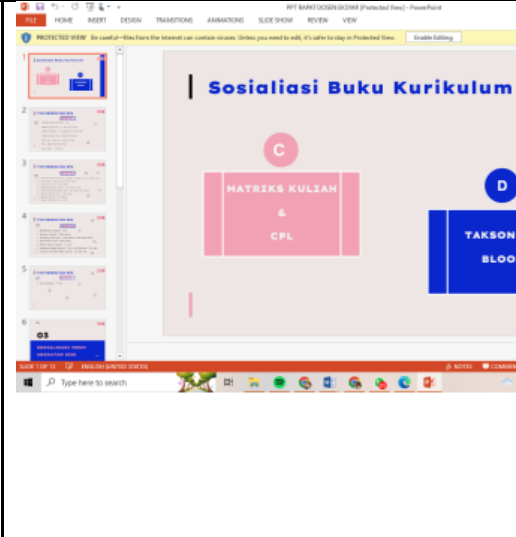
PPT RAPAT DOSEN EKSKAR [Protected View] - PowerPoint

FILE HOME INSERT DESIGN TRANSITIONS ANIMATIONS SLIDE SHOW REVIEW VIEW

PROTECTED VIEW Be careful—files from the Internet can contain viruses. Unless you need to edit, it's safer to stay in Protected View. Enable Editing

1

2

3

4

5

6

03

Sosialiasi Buku Kurikulum

C

MATRIKS KULIAH & CPL

D

TAKSON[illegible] BLOO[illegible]

SLIDE 1 OF 13 ENGLISH (UNITED STATES) NOTES COMMEN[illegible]

Type here to search